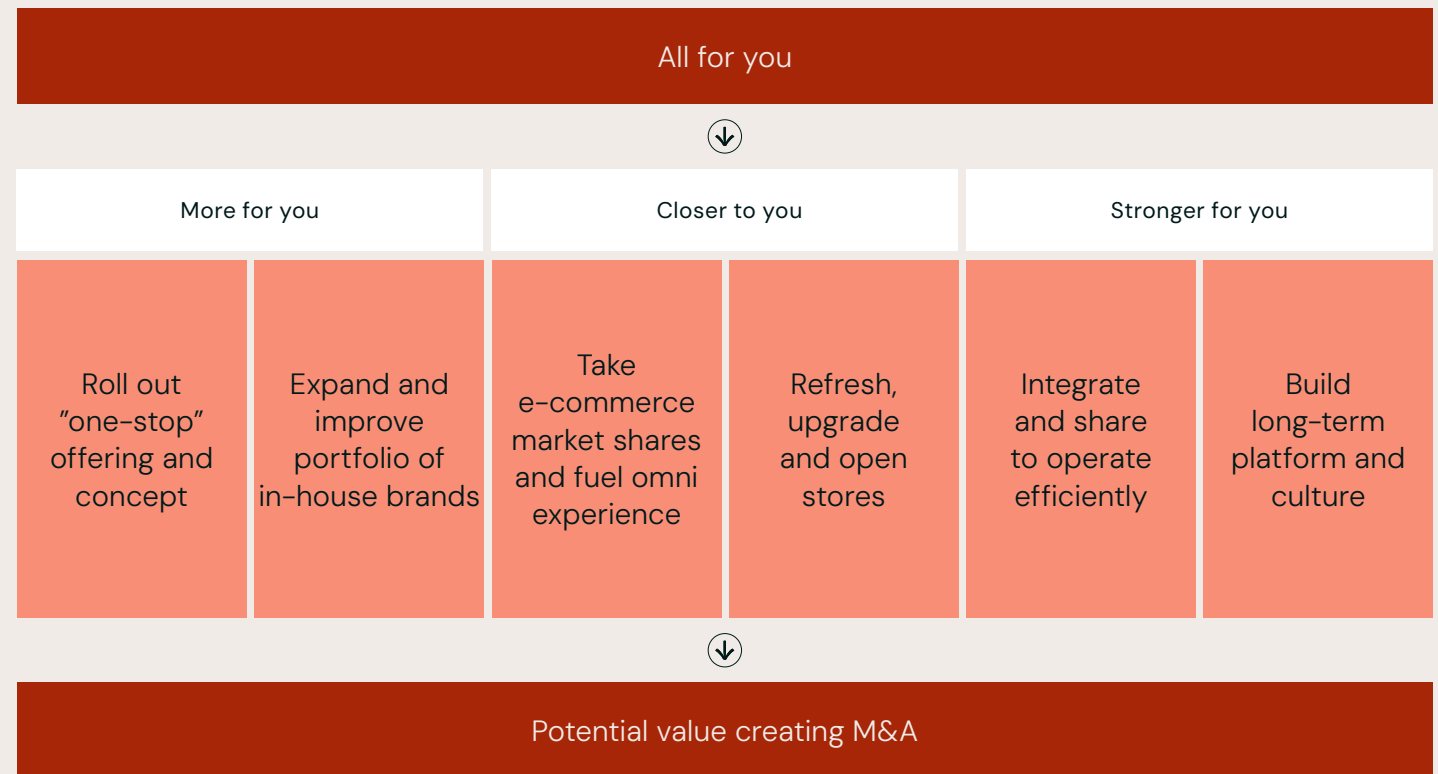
All for you

More for you

Closer to you

Stronger for you

Roll out ”one-stop” offering and concept

Expand and improve portfolio of in-house brands

Take e-commerce market shares and fuel omni experience

Refresh, upgrade and open stores

Integrate and share to operate efficiently

Build long-term platform and culture

Potential value creating M&A